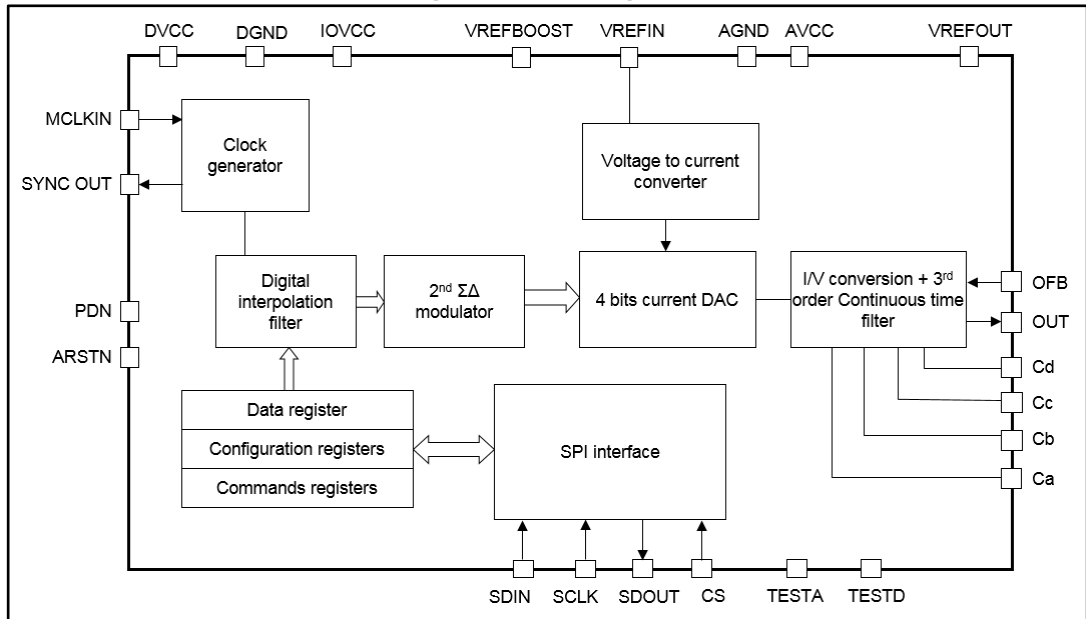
DVCC DGND IOVCC VREFBOOST VREFIN AGND AVCC VREFOUT

MCLKIN

SYNC OUT

Clock generator

Voltage to current converter

PDN

ARSTN

Digital interpolation filter

2$^{nd}$ ΣΔ modulator

4 bits current DAC

I/V conversion + 3$^{rd}$ order Continuous time filter

OFB

OUT

Cd

Cc

Cb

Ca

Data register

Configuration registers

Commands registers

SPI interface

SDIN SCLK SDOUT CS TESTA TESTD